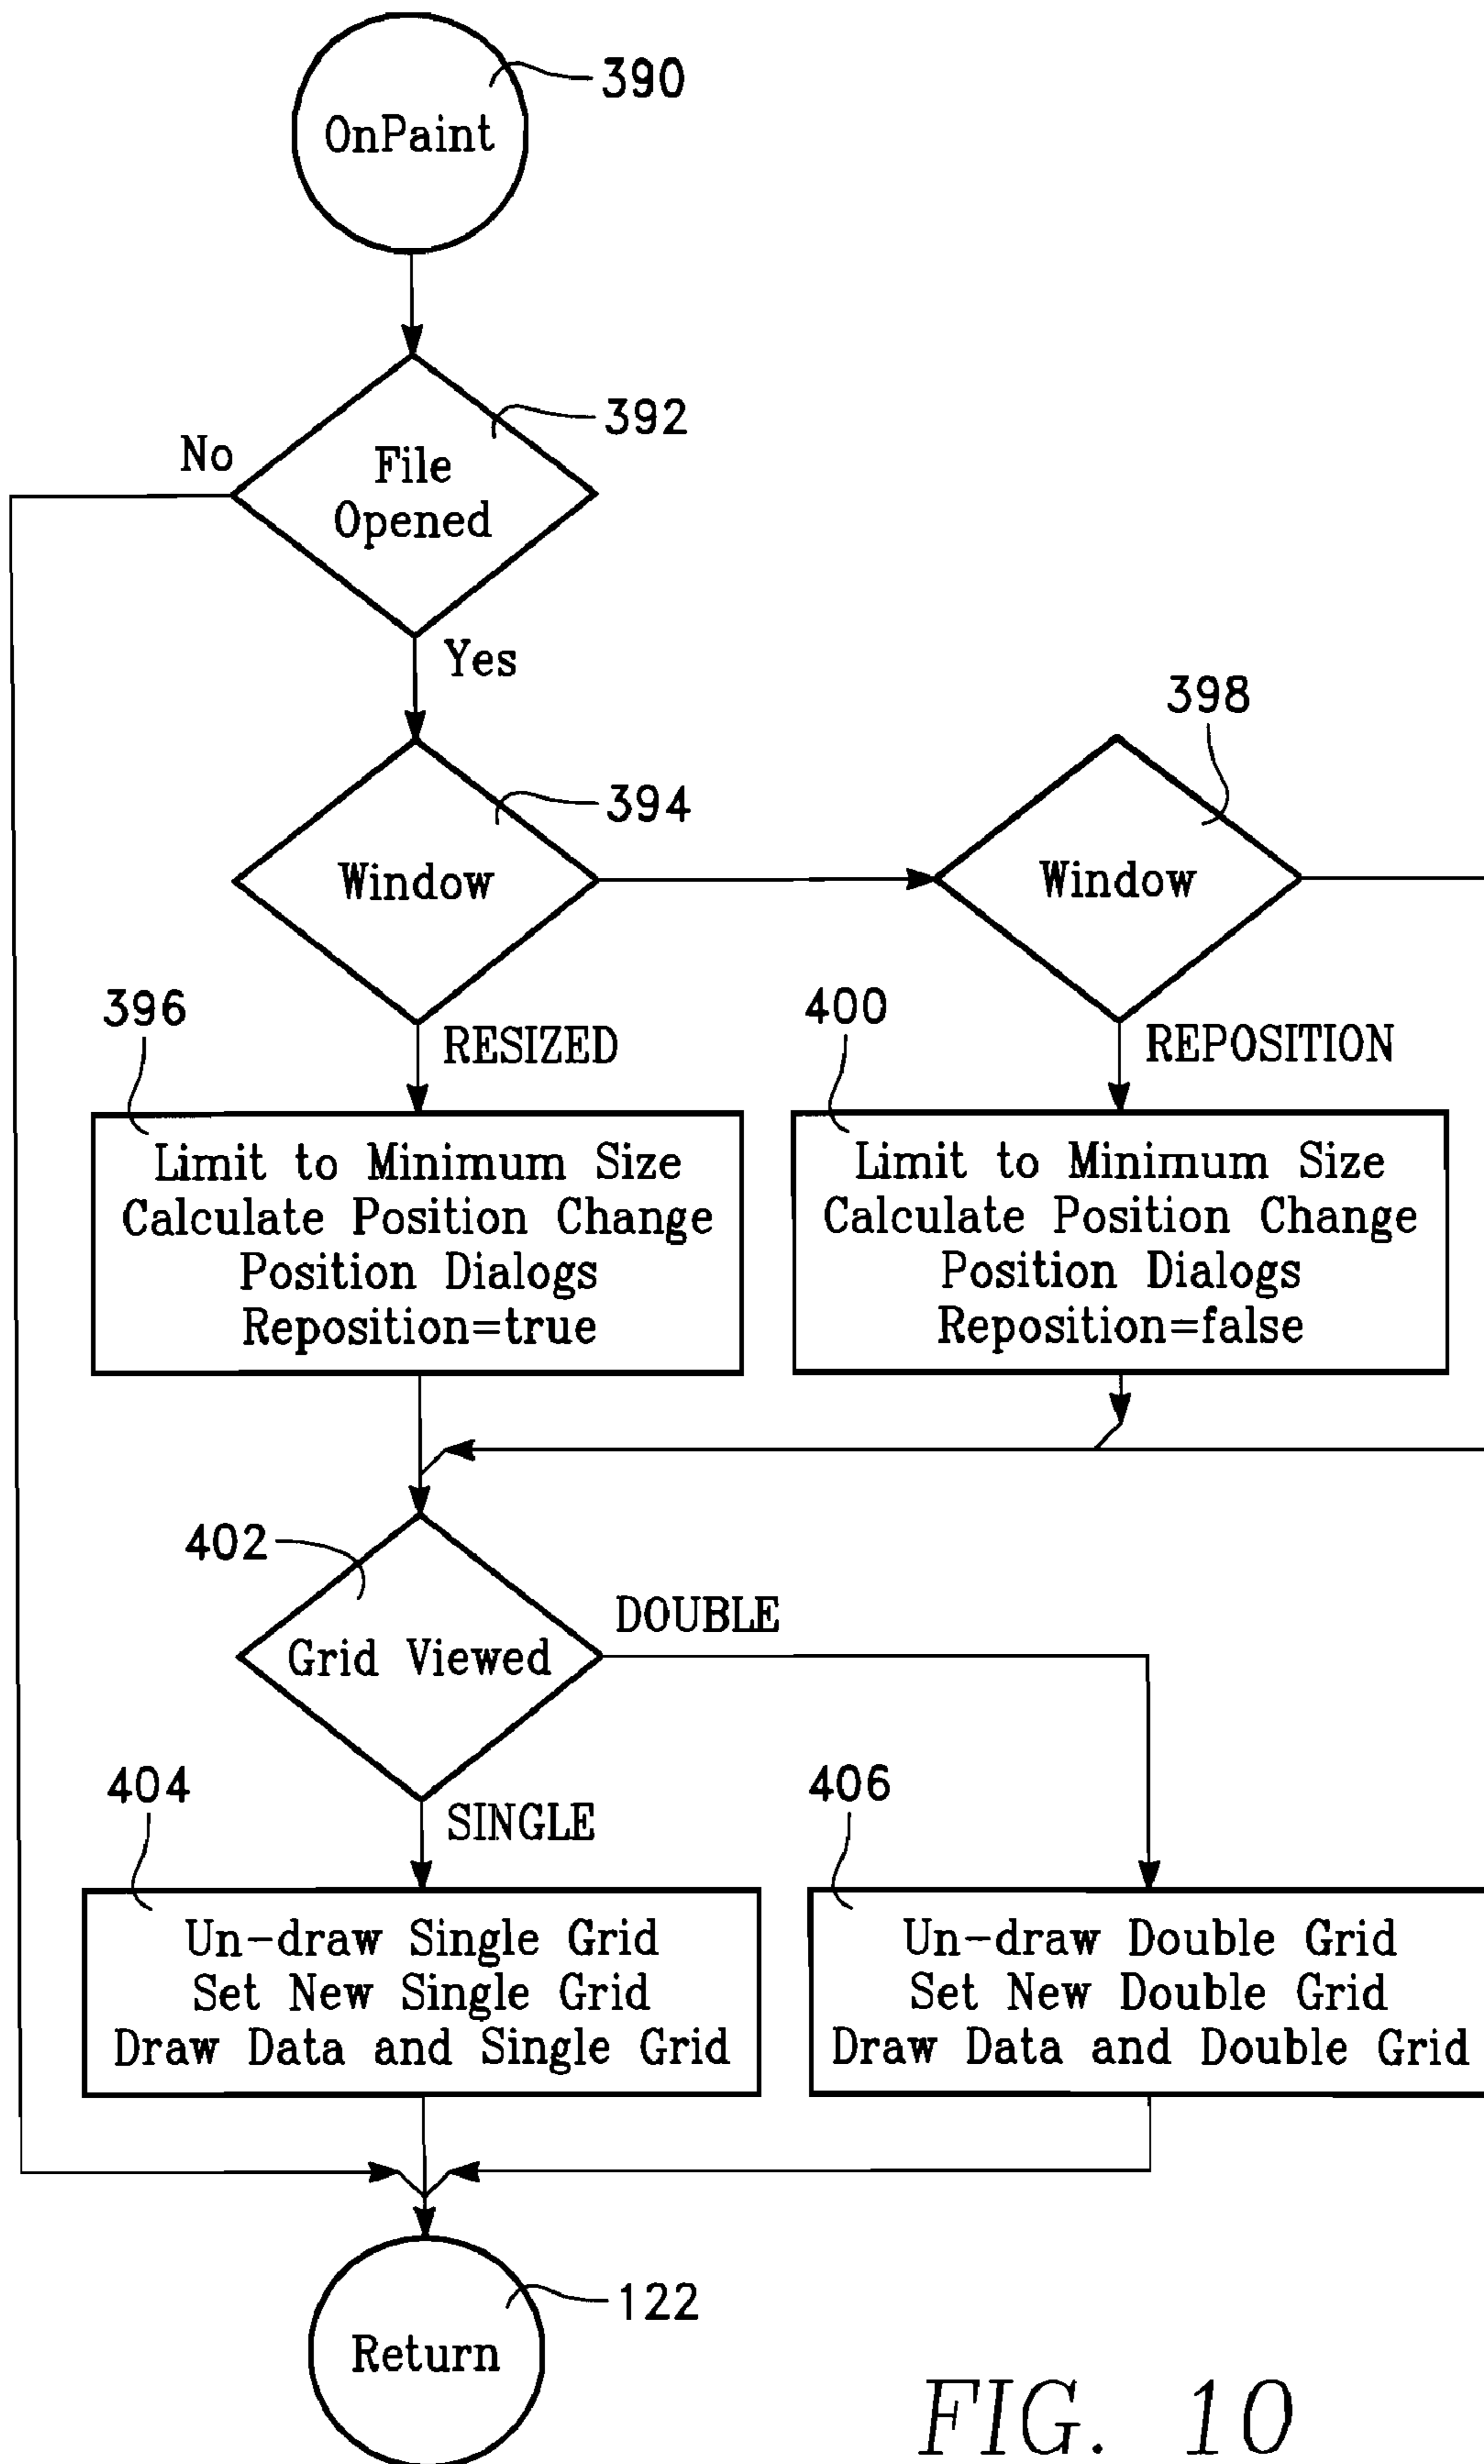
OnPaint
390

File Opened
392
No
Yes

Window
394

Window
398

396
RESIZED
Limit to Minimum Size
Calculate Position Change
Position Dialogs
Reposition=true

400
REPOSITION
Limit to Minimum Size
Calculate Position Change
Position Dialogs
Reposition=false

402
Grid Viewed
DOUBLE
SINGLE

404
Un-draw Single Grid
Set New Single Grid
Draw Data and Single Grid

406
Un-draw Double Grid
Set New Double Grid
Draw Data and Double Grid

Return
122

FIG. 10